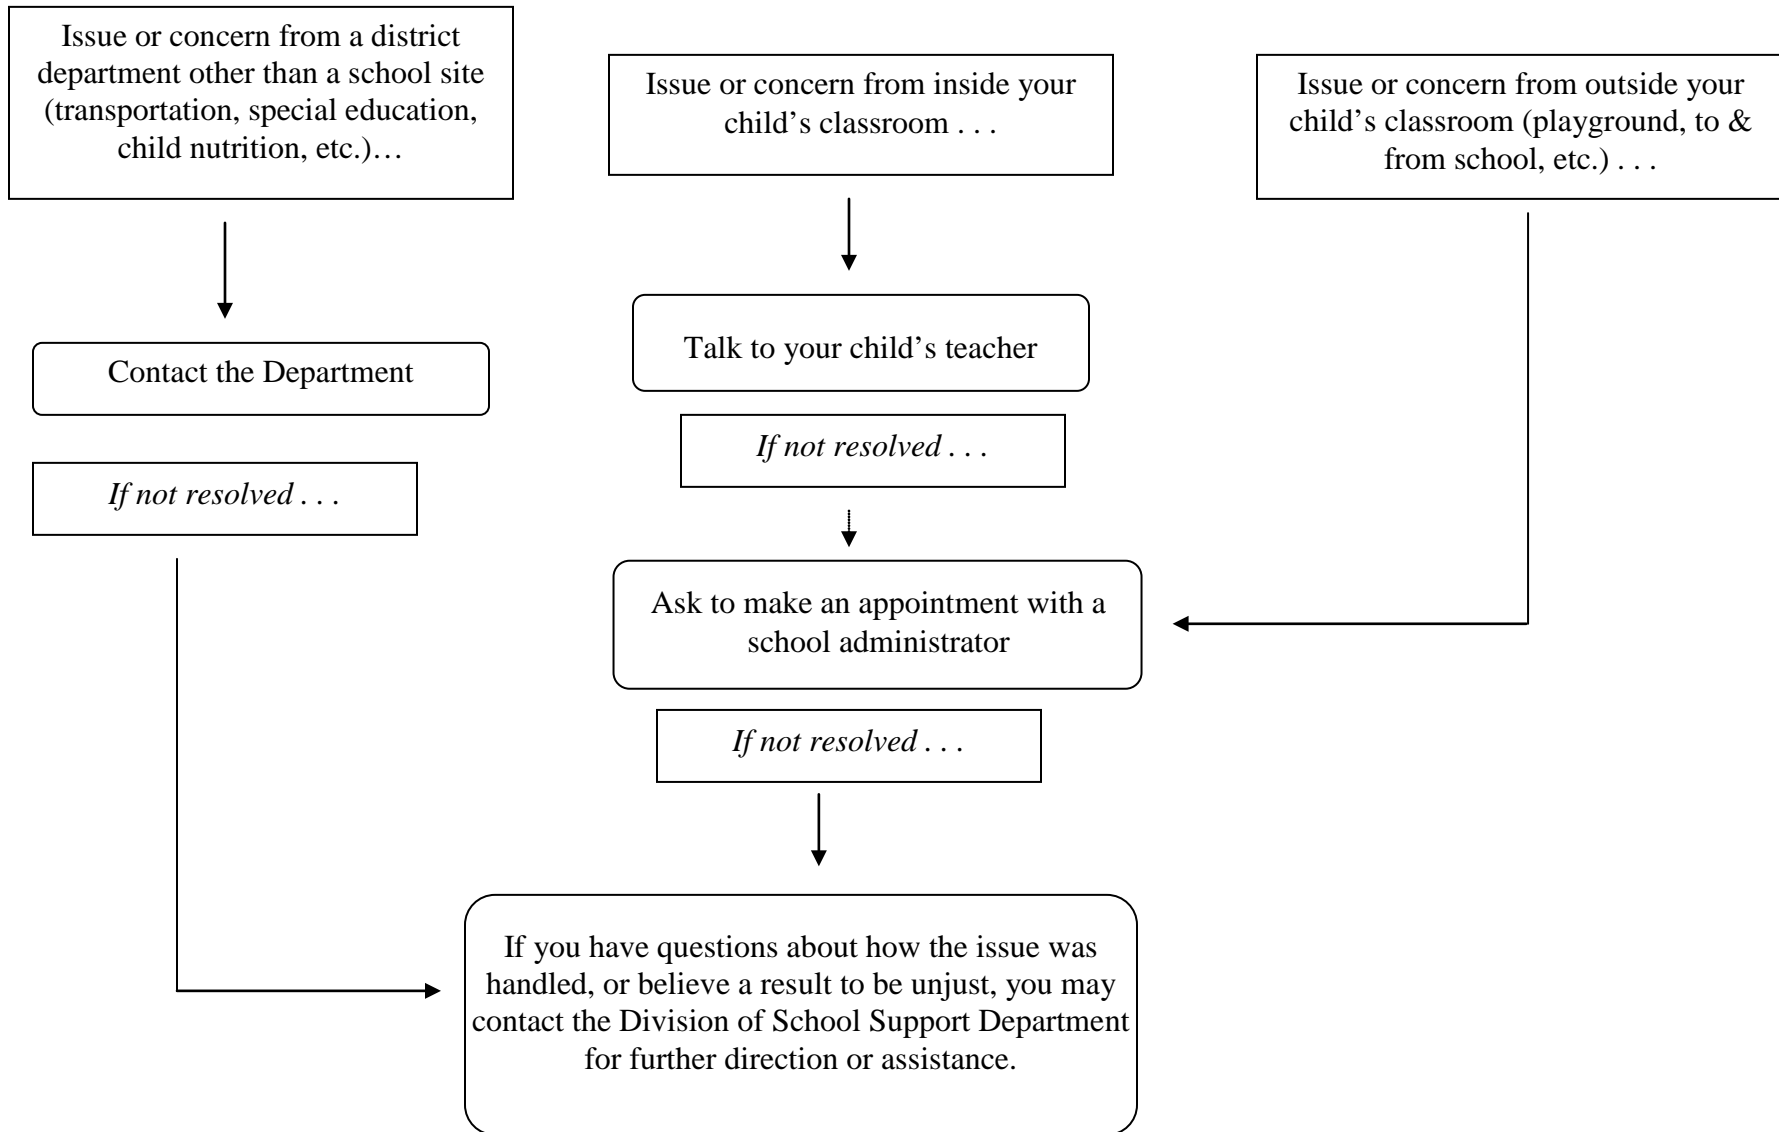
Issue or concern from a district department other than a school site (transportation, special education, child nutrition, etc.)…

Contact the Department

If not resolved . . .

Issue or concern from inside your child’s classroom . . .

Talk to your child’s teacher

If not resolved . . .

Issue or concern from outside your child’s classroom (playground, to & from school, etc.) . . .

Ask to make an appointment with a school administrator

If not resolved . . .

If you have questions about how the issue was handled, or believe a result to be unjust, you may contact the Division of School Support Department for further direction or assistance.